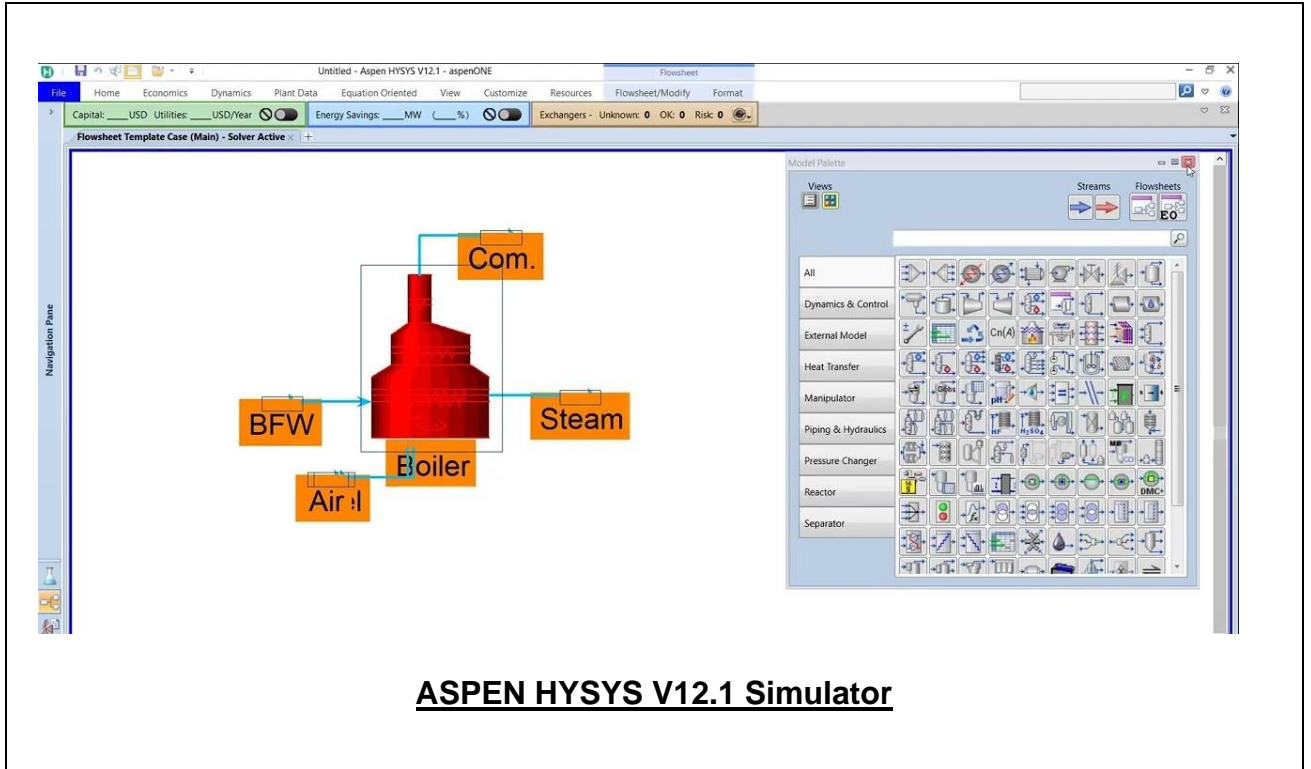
Untitled - Aspen HYSYS V12.1 - aspenONE

Flowsheet

File Home Economics Dynamics Plant Data Equation Oriented View Customize Resources Flowsheet/Modify Format

Capital: ____USD Utilities: ____USD/Year

Energy Savings: ____MW (____%)

Exchangers - Unknown: 0 OK: 0 Risk: 0

Flowsheet Template Case (Main) - Solver Active

Navigation Pane

Com.

BFW

Steam

Boiler

Air

Model Palette

Views

Streams

Flowsheets

EO

All

Dynamics & Control

External Model

Heat Transfer

Manipulator

Piping & Hydraulics

Pressure Changer

Reactor

Separator

Cn(A)

Gibbs

pH

HF

$H_2SO_4$

MP

DMC+

**ASPEN HYSYS V12.1 Simulator**